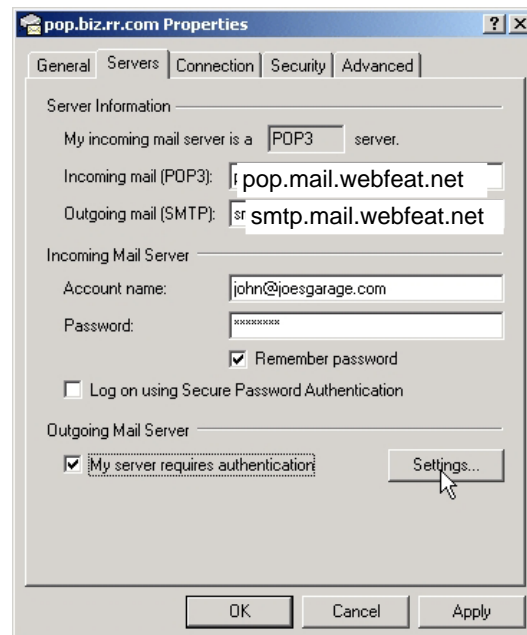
pop.biz.rr.com Properties ? X

General Servers Connection Security Advanced

Server Information

My incoming mail server is a POP3 server.

Incoming mail (POP3): pop.mail.webfeat.net

Outgoing mail (SMTP): smtp.mail.webfeat.net

Incoming Mail Server

Account name: john@joesgarage.com

Password: ********

Remember password

Log on using Secure Password Authentication

Outgoing Mail Server

My server requires authentication

Settings...

OK Cancel Apply